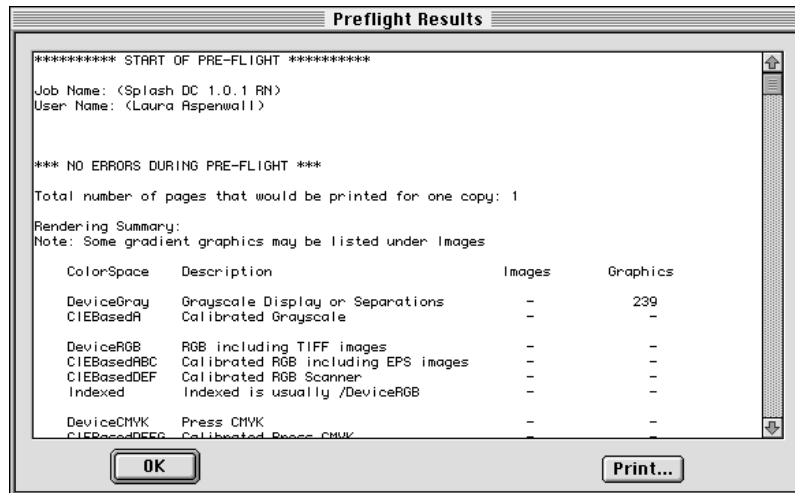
Preflight Results

********** START OF PRE-FLIGHT **********

Job Name: (Splash DC 1.0.1 RN)
User Name: (Laura Aspenwall)

*** NO ERRORS DURING PRE-FLIGHT ***

Total number of pages that would be printed for one copy: 1

Rendering Summary:
Note: Some gradient graphics may be listed under Images

| ColorSpace | Description | Images | Graphics |
|---|---|---|---|
| DeviceGray | Grayscale Display or Separations | - | 239 |
| CIEBasedA | Calibrated Grayscale | - | - |
| DeviceRGB | RGB including TIFF images | - | - |
| CIEBasedABC | Calibrated RGB including EPS images | - | - |
| CIEBasedDEF | Calibrated RGB Scanner | - | - |
| Indexed | Indexed is usually /DeviceRGB | - | - |
| DeviceCMYK | Press CMYK | - | - |
| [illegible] | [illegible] | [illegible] | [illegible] |

OK

Print...